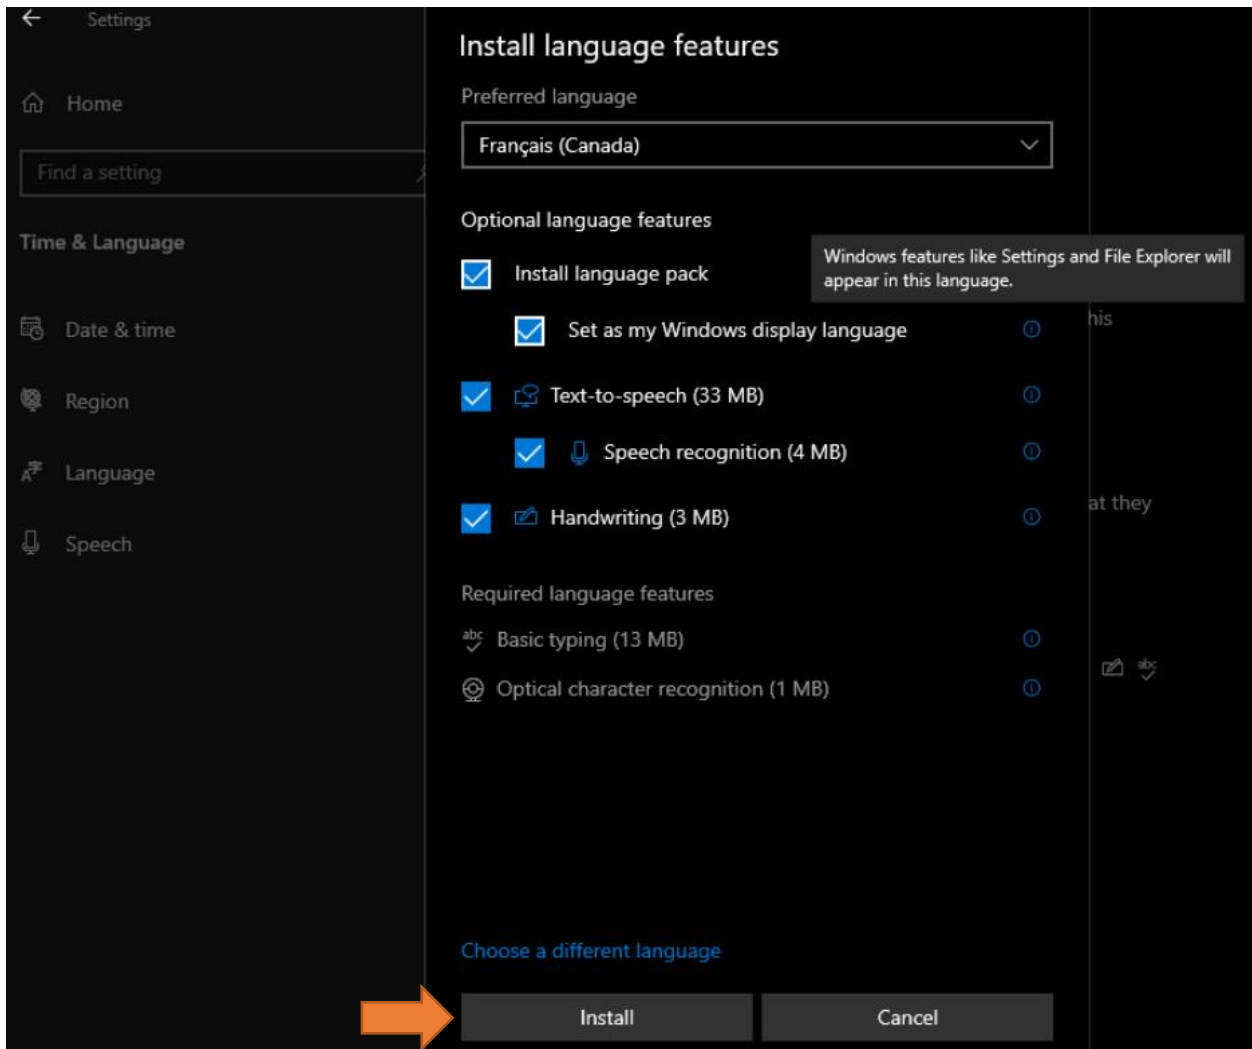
Settings

Home

Find a setting

Time & Language

Date & time

Region

Language

Speech

Install language features

Preferred language

Français (Canada)

Optional language features

Install language pack

Windows features like Settings and File Explorer will appear in this language.

Set as my Windows display language

Text-to-speech (33 MB)

Speech recognition (4 MB)

Handwriting (3 MB)

Required language features

Basic typing (13 MB)

Optical character recognition (1 MB)

Choose a different language

Install

Cancel

his

at they